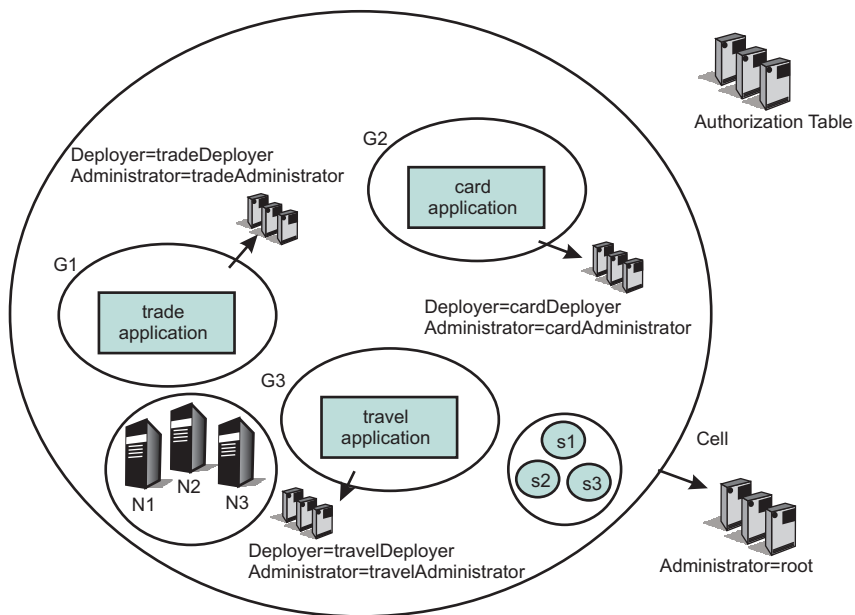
Authorization Table

G2

Deployer=tradeDeployer
Administrator=tradeAdministrator

card application

G1

trade application

Deployer=cardDeployer
Administrator=cardAdministrator

G3

travel application

N1

N2

N3

s1

s2

s3

Cell

Deployer=travelDeployer
Administrator=travelAdministrator

Administrator=root